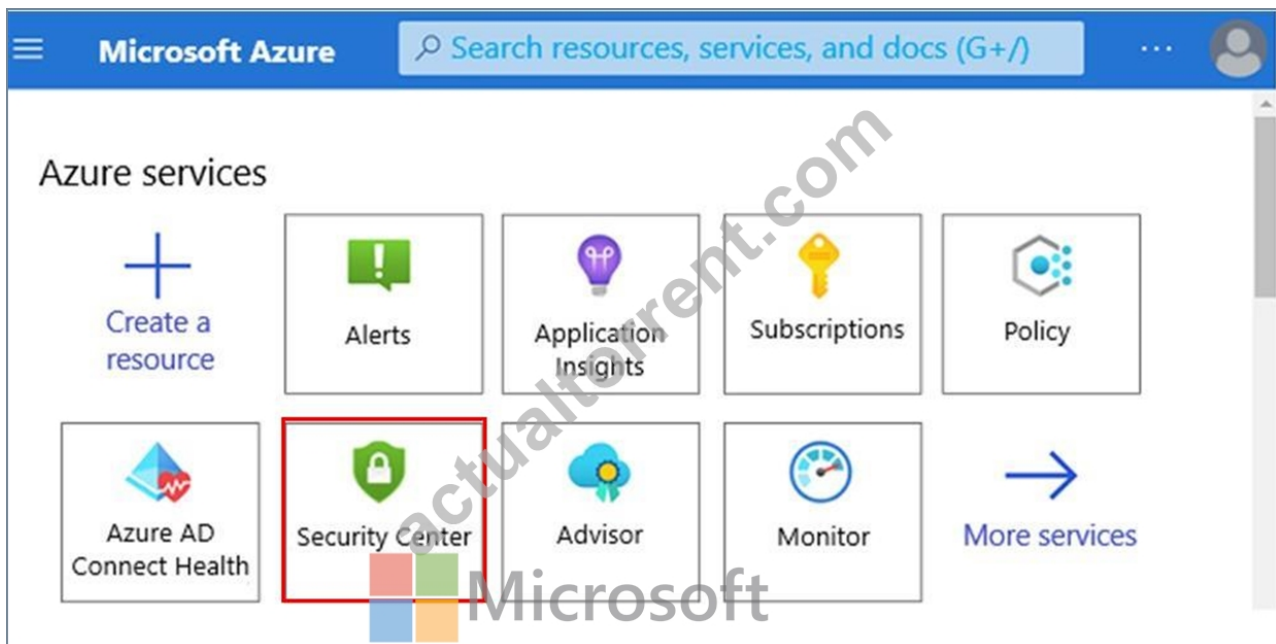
Microsoft Azure

Search resources, services, and docs (G+/)

...

Azure services

Create a resource

Alerts

Application Insights

Subscriptions

Policy

Azure AD Connect Health

Security Center

Advisor

Monitor

More services

actualtorrent.com

Microsoft